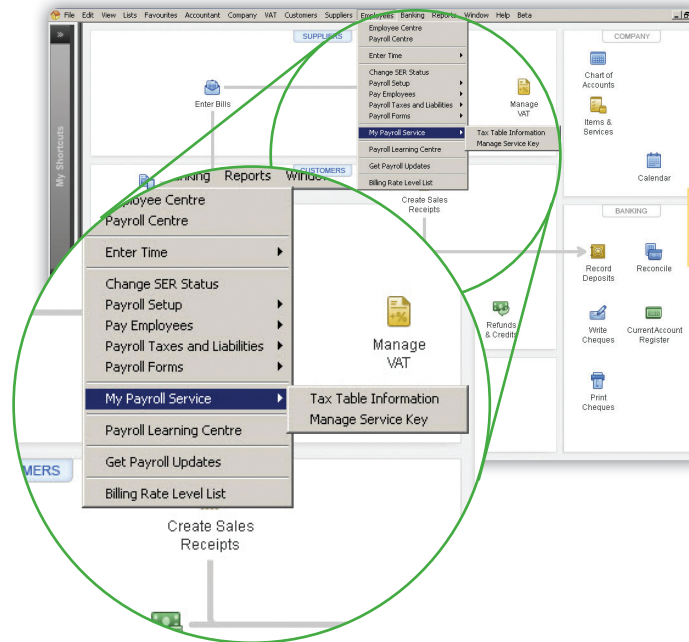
File Edit View Lists Favourites Accountant Company VAT Customers Suppliers Employees Banking Reports Window Help Beta

My Shortcuts

SUPPLIERS

Enter Bills

Employee Centre
Payroll Centre

Enter Time

Change SER Status
Payroll Setup
Pay Employees
Payroll Taxes and Liabilities
Payroll Forms

My Payroll Service

Tax Table Information
Manage Service Key

Payroll Learning Centre

Get Payroll Updates

Billing Rate Level List

Manage VAT

CUSTOMERS

Create Sales Receipts

Refunds & Credits

COMPANY

Chart of Accounts

Items & Services

Calendar

BANKING

Record Deposits

Reconcile

Write Cheques

CurrentAccount Register

Print Cheques

Banking Reports Window

Employee Centre
Payroll Centre

Enter Time

Change SER Status
Payroll Setup
Pay Employees
Payroll Taxes and Liabilities
Payroll Forms

My Payroll Service

Tax Table Information
Manage Service Key

Payroll Learning Centre

Get Payroll Updates

Billing Rate Level List

Manage VAT

MERS

Create Sales Receipts